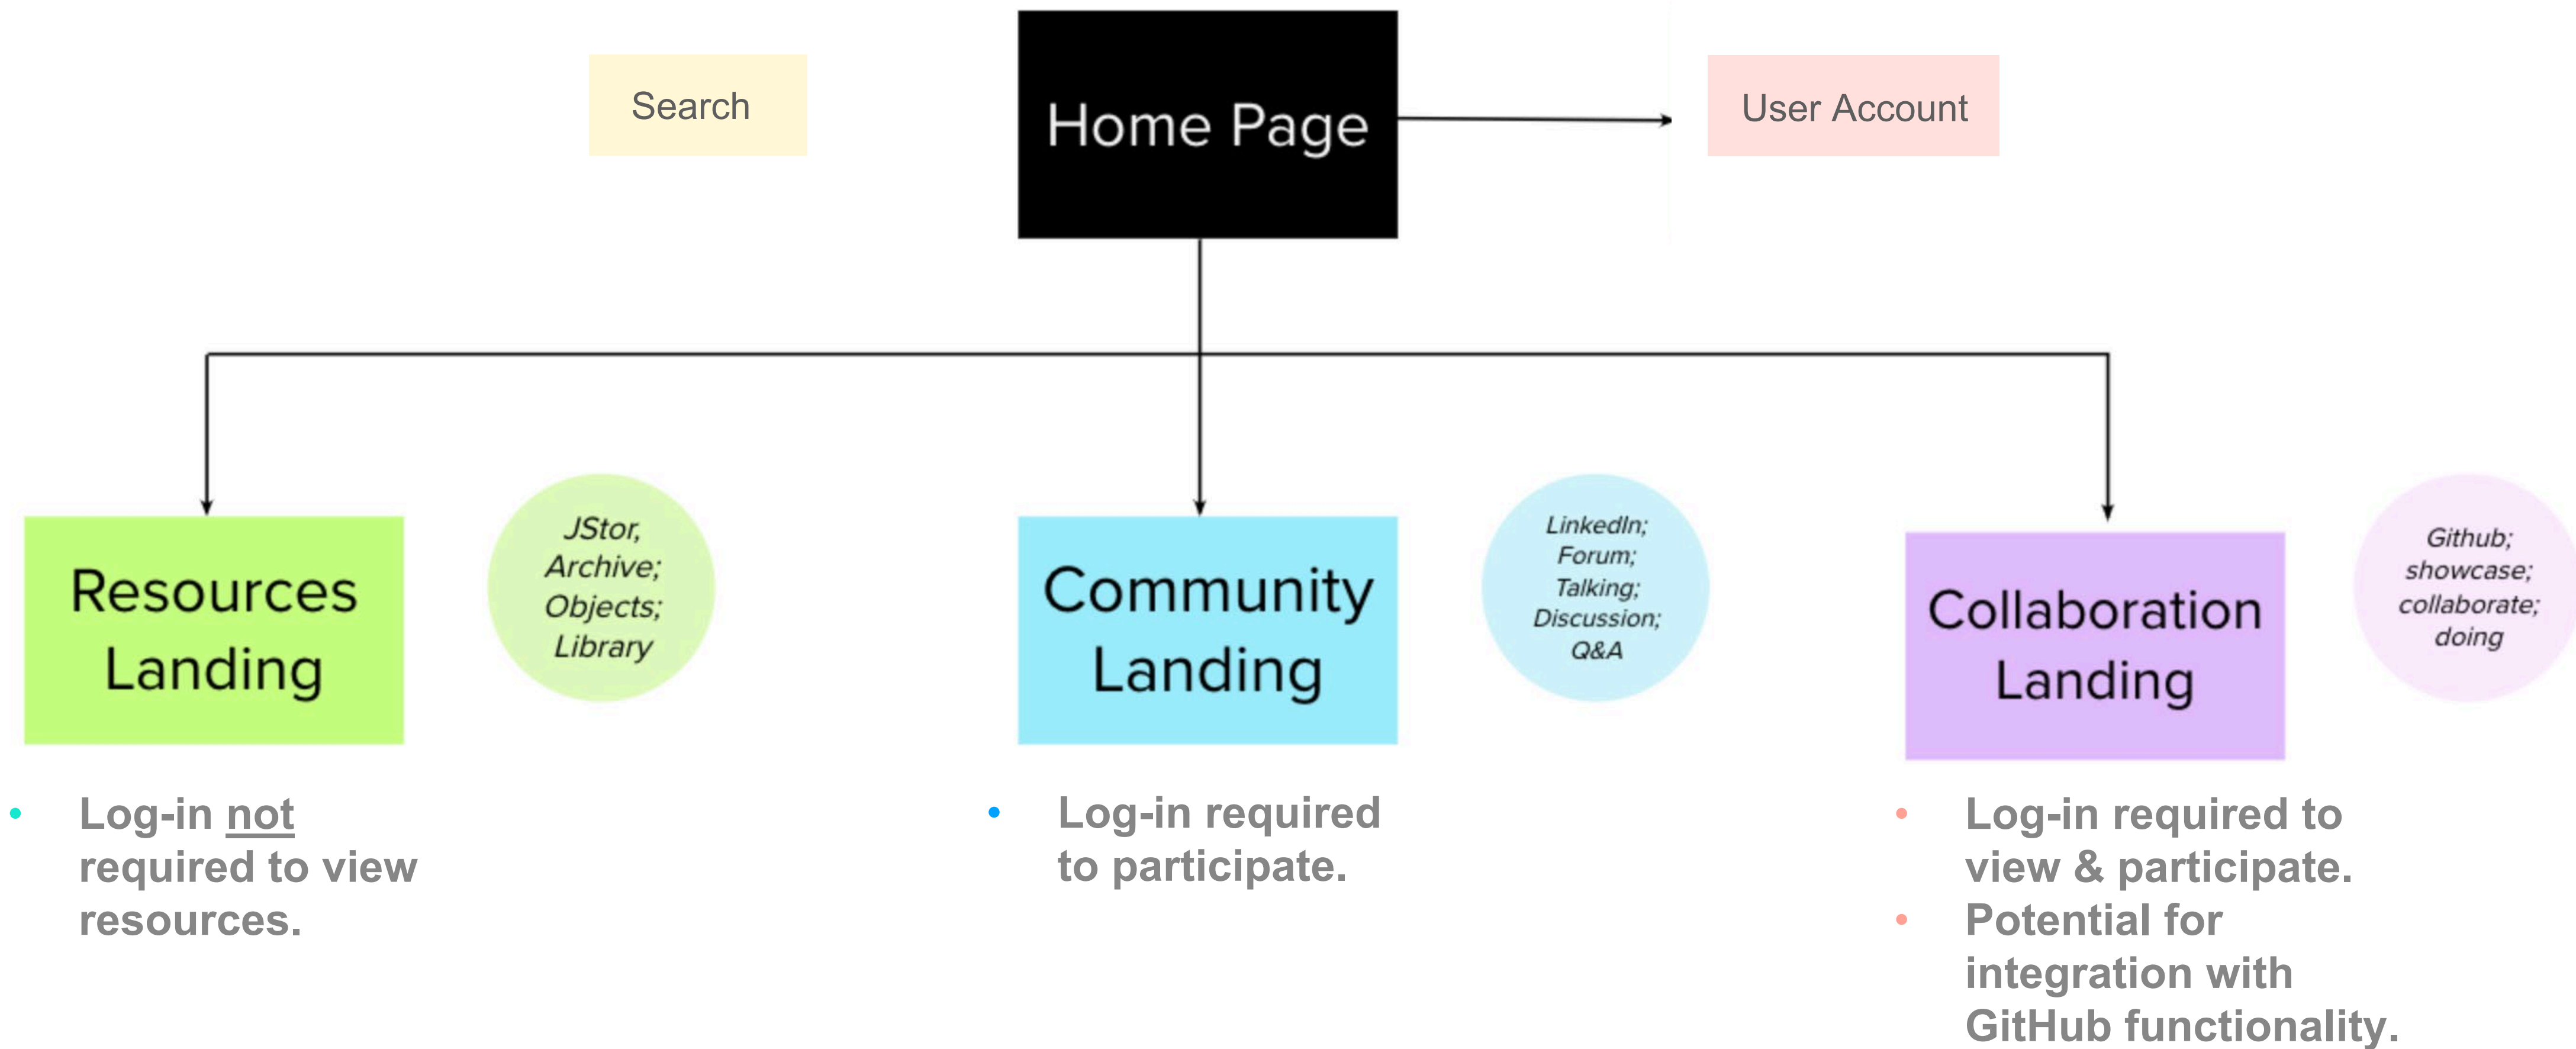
Search

Home Page

User Account

Resources Landing

JStor, Archive; Objects; Library

Community Landing

LinkedIn; Forum; Talking; Discussion; Q&A

Collaboration Landing

Github; showcase; collaborate; doing

- Log-in not required to view resources.

- Log-in required to participate.

- Log-in required to view & participate.
- Potential for integration with GitHub functionality.